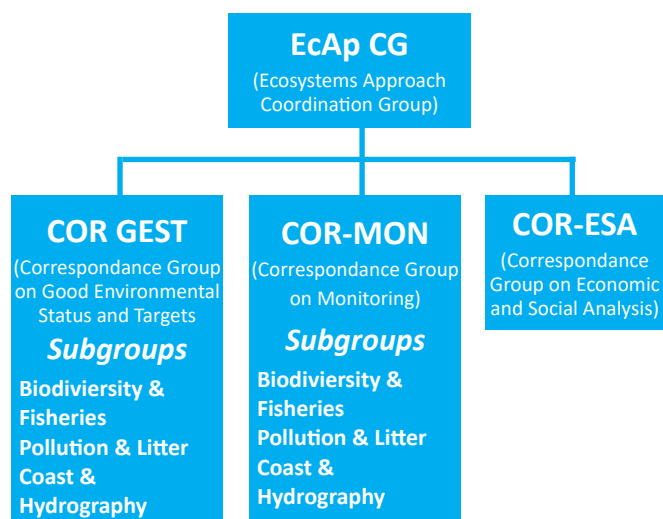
EcAp CG
(Ecosystems Approach Coordination Group)

COR GEST
(Correspondance Group on Good Environmental Status and Targets
Subgroups
Biodiviersity & Fisheries
Pollution & Litter
Coast & Hydrography

COR-MON
(Correspondance Group on Monitoring)
Subgroups
Biodiviersity & Fisheries
Pollution & Litter
Coast & Hydrography

COR-ESA
(Correspondance Group on Economic and Social Analysis)